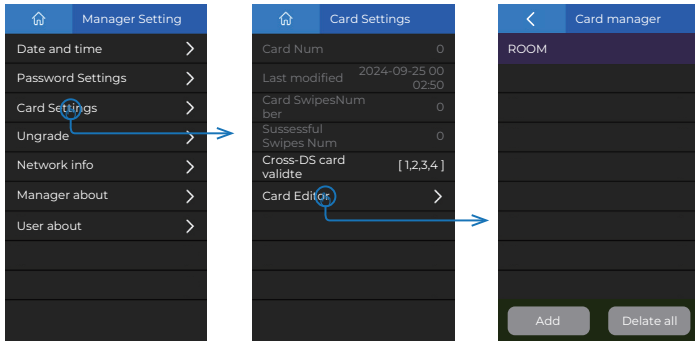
Manager Setting

Date and time

Password Settings

Card Settings

Ungrade

Network info

Manager about

User about

Card Settings

Card Num 0

Last modified 2024-09-25 00 02:50

Card SwipesNumber 0

Sussessful Swipes Num 0

Cross-DS card validte [1,2,3,4]

Card Editor

Card manager

ROOM

Add

Delete all